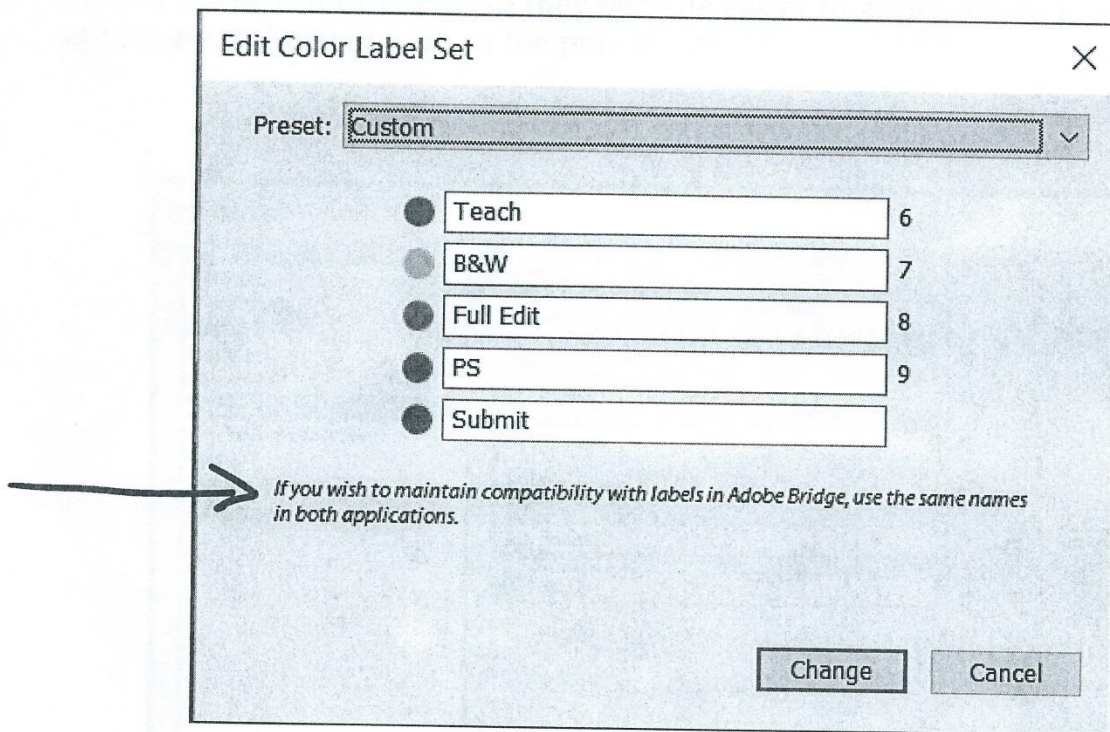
Edit Color Label Set

Preset: Custom

Teach 6

B&W 7

Full Edit 8

PS 9

Submit

If you wish to maintain compatibility with labels in Adobe Bridge, use the same names in both applications.

Change Cancel